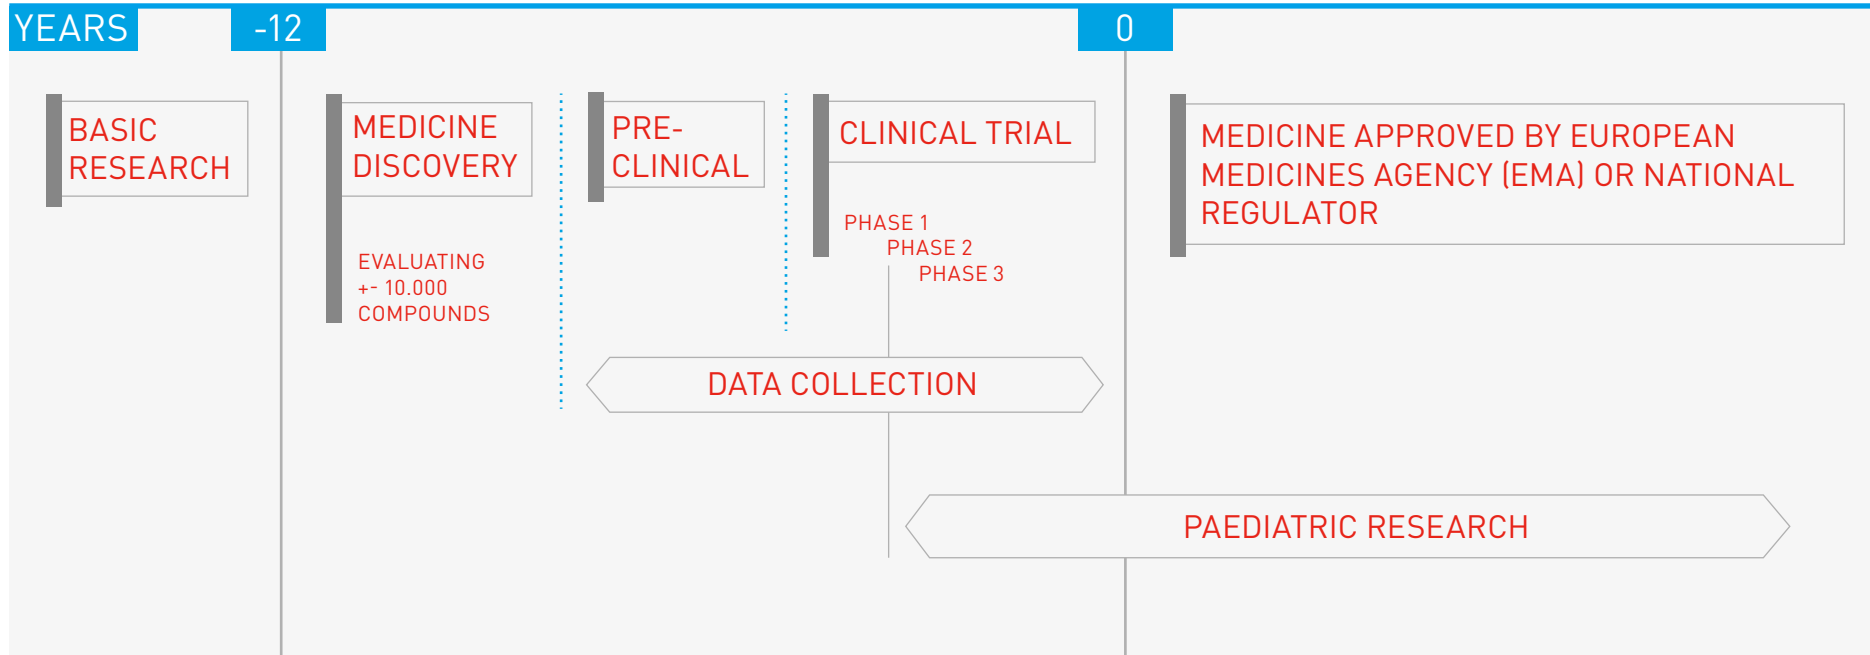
YEARS
-12
0

BASIC RESEARCH

MEDICINE DISCOVERY

EVALUATING +- 10.000 COMPOUNDS

PRE-CLINICAL

CLINICAL TRIAL

PHASE 1
PHASE 2
PHASE 3

MEDICINE APPROVED BY EUROPEAN MEDICINES AGENCY (EMA) OR NATIONAL REGULATOR

DATA COLLECTION

PAEDIATRIC RESEARCH